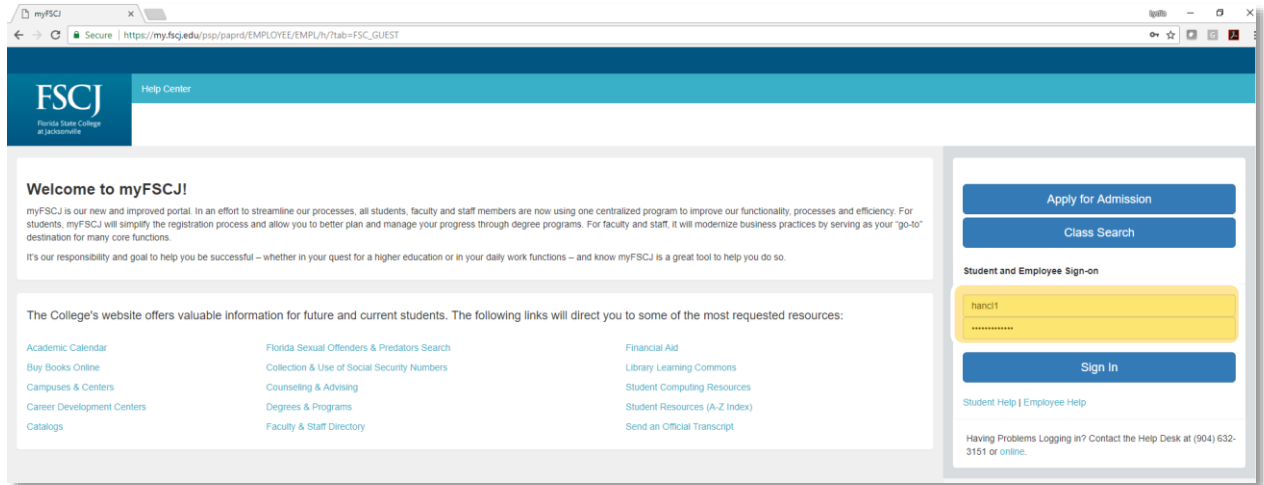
myFSCJ ×

Secure | https://my.fscj.edu/psp/paprd/EMPLOYEE/EMPL/h/?tab=FSC_GUEST

FSCJ
Florida State College at Jacksonville

Help Center

Welcome to myFSCJ!

myFSCJ is our new and improved portal. In an effort to streamline our processes, all students, faculty and staff members are now using one centralized program to improve our functionality, processes and efficiency. For students, myFSCJ will simplify the registration process and allow you to better plan and manage your progress through degree programs. For faculty and staff, it will modernize business practices by serving as your "go-to" destination for many core functions.

It's our responsibility and goal to help you be successful – whether in your quest for a higher education or in your daily work functions – and know myFSCJ is a great tool to help you do so.

The College's website offers valuable information for future and current students. The following links will direct you to some of the most requested resources:

Academic Calendar
Buy Books Online
Campuses & Centers
Career Development Centers
Catalogs

Florida Sexual Offenders & Predators Search
Collection & Use of Social Security Numbers
Counseling & Advising
Degrees & Programs
Faculty & Staff Directory

Financial Aid
Library Learning Commons
Student Computing Resources
Student Resources (A-Z Index)
Send an Official Transcript

Apply for Admission

Class Search

Student and Employee Sign-on

hancl1

••••••••••••••

Sign In

Student Help | Employee Help

Having Problems Logging in? Contact the Help Desk at (904) 632-3151 or online.